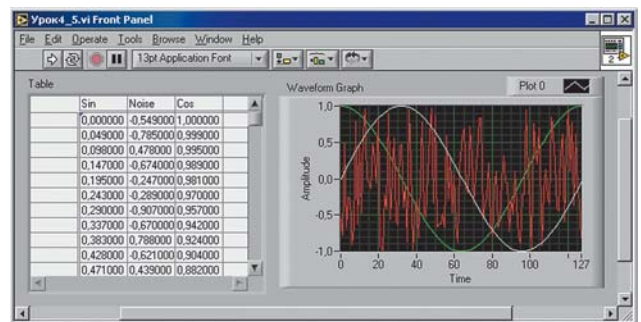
Урок4_5.vi Front Panel

File Edit Operate Tools Browse Window Help

13pt Application Font

2

Table

| | Sin | Noise | Cos |
|---|---|---|---|
| | 0,000000 | -0,549000 | 1,000000 |
| | 0,049000 | -0,785000 | 0,999000 |
| | 0,098000 | 0,478000 | 0,995000 |
| | 0,147000 | -0,674000 | 0,989000 |
| | 0,195000 | -0,247000 | 0,981000 |
| | 0,243000 | -0,289000 | 0,970000 |
| | 0,290000 | -0,907000 | 0,957000 |
| | 0,337000 | -0,670000 | 0,942000 |
| | 0,383000 | 0,788000 | 0,924000 |
| | 0,428000 | -0,621000 | 0,904000 |
| | 0,471000 | 0,439000 | 0,882000 |

Waveform Graph

Plot 0

1,0
0,5
0,0
-0,5
-1,0

Amplitude

0 20 40 60 80 100 127

Time